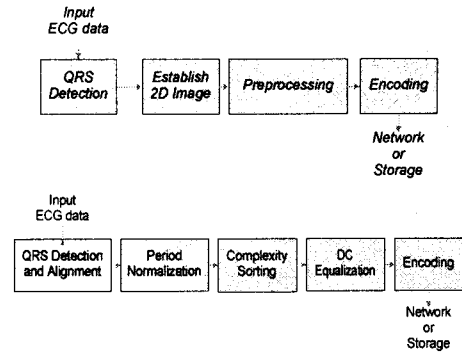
Input ECG data

QRS Detection

Establish 2D Image

Preprocessing

Encoding

Network or Storage

Input ECG data

QRS Detection and Alignment

Period Normalization

Complexity Sorting

DC Equalization

Encoding

Network or Storage